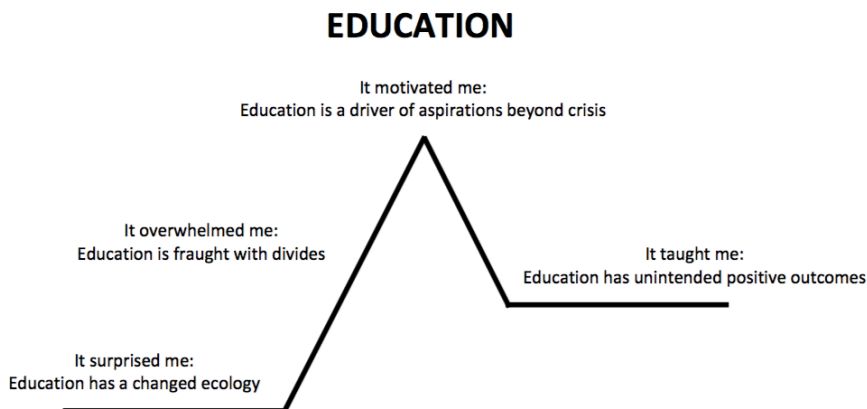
EDUCATION

It motivated me:
Education is a driver of aspirations beyond crisis

It overwhelmed me:
Education is fraught with divides

It taught me:
Education has unintended positive outcomes

It surprised me:
Education has a changed ecology